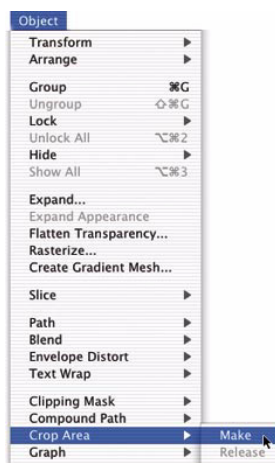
Object

Transform
Arrange

Group ⌘G
Ungroup ⇧⌘G
Lock
Unlock All ⌥⌘2
Hide
Show All ⌥⌘3

Expand...
Expand Appearance
Flatten Transparency...
Rasterize...
Create Gradient Mesh...

Slice

Path
Blend
Envelope Distort
Text Wrap

Clipping Mask
Compound Path
Crop Area
Graph

Make
Release